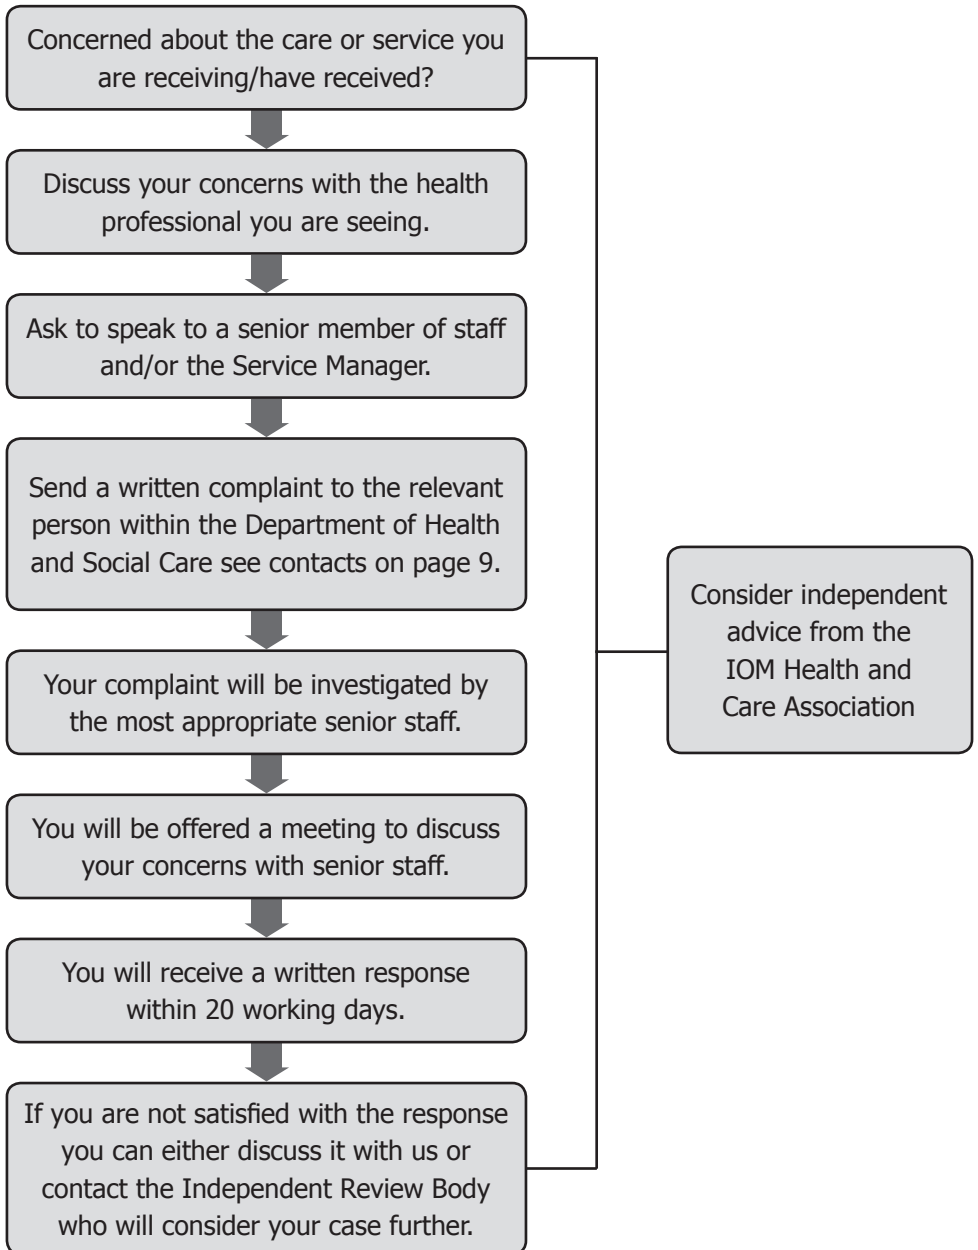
Concerned about the care or service you are receiving/have received?

Discuss your concerns with the health professional you are seeing.

Ask to speak to a senior member of staff and/or the Service Manager.

Send a written complaint to the relevant person within the Department of Health and Social Care see contacts on page 9.

Your complaint will be investigated by the most appropriate senior staff.

You will be offered a meeting to discuss your concerns with senior staff.

You will receive a written response within 20 working days.

If you are not satisfied with the response you can either discuss it with us or contact the Independent Review Body who will consider your case further.

Consider independent advice from the IOM Health and Care Association